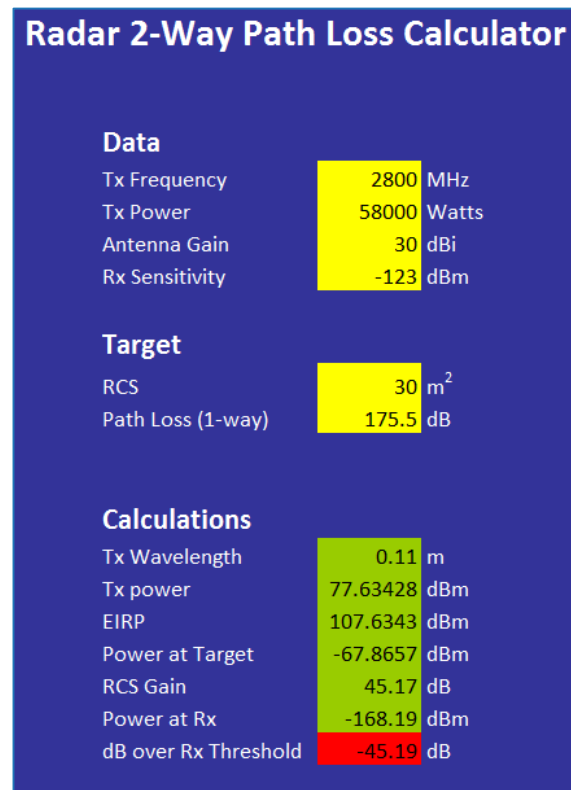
Radar 2-Way Path Loss Calculator

Data

| | | |
|---|---|---|
| Tx Frequency | 2800 | MHz |
| Tx Power | 58000 | Watts |
| Antenna Gain | 30 | dBi |
| Rx Sensitivity | -123 | dBm |

Target

| | | |
|---|---|---|
| RCS | 30 | $m^2$ |
| Path Loss (1-way) | 175.5 | dB |

Calculations

| | | |
|---|---|---|
| Tx Wavelength | 0.11 | m |
| Tx power | 77.63428 | dBm |
| EIRP | 107.6343 | dBm |
| Power at Target | -67.8657 | dBm |
| RCS Gain | 45.17 | dB |
| Power at Rx | -168.19 | dBm |
| dB over Rx Threshold | -45.19 | dB |